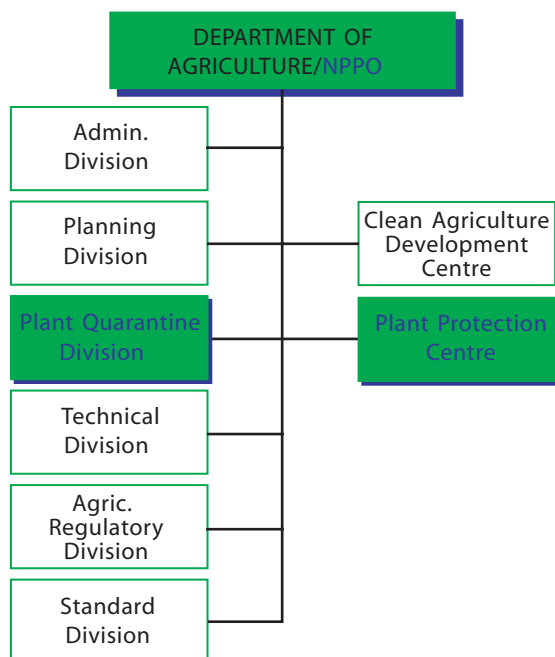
DEPARTMENT OF AGRICULTURE/NPPO

Admin. Division

Planning Division

Clean Agriculture Development Centre

Plant Quarantine Division

Plant Protection Centre

Technical Division

Agric. Regulatory Division

Standard Division